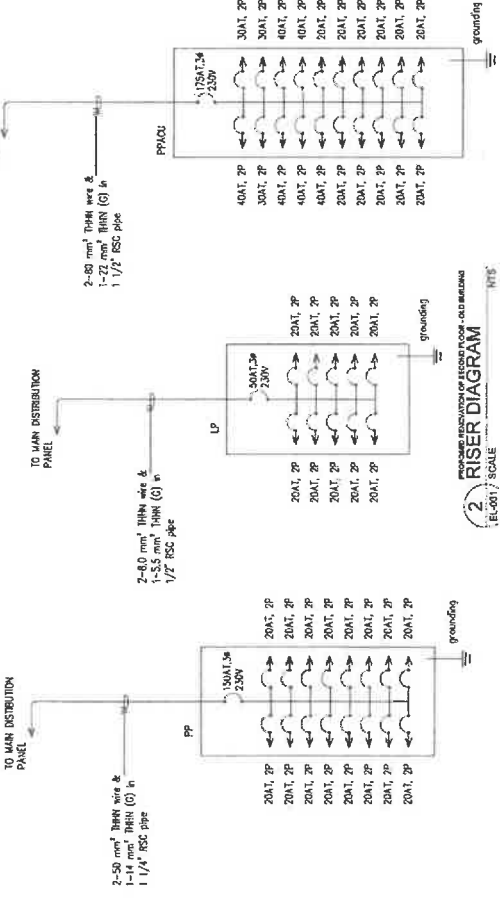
TO MAIN DISTRIBUTION PANEL

2-50 mm² THHN wire &
1-14 mm² THHN (G) in
1 1/4" RSC pipe

PP

150AT,3ø
230V

20AT, 2P
20AT, 2P
20AT, 2P
20AT, 2P
20AT, 2P
20AT, 2P
20AT, 2P
20AT, 2P

20AT, 2P
20AT, 2P
20AT, 2P
20AT, 2P
20AT, 2P
20AT, 2P
20AT, 2P
20AT, 2P

grounding

TO MAIN DISTRIBUTION PANEL

2-8.0 mm² THHN wire &
1-5.5 mm² THHN (G) in
1/2" RSC pipe

LP

50AT,3ø
230V

20AT, 2P
20AT, 2P
20AT, 2P
20AT, 2P
20AT, 2P

20AT, 2P
20AT, 2P
20AT, 2P
20AT, 2P
20AT, 2P

grounding

2-80 mm² THHN wire &
1-22 mm² THHN (G) in
1 1/2" RSC pipe

PPACU

175AT,3ø
230V

40AT, 2P
30AT, 2P
40AT, 2P
40AT, 2P
40AT, 2P
20AT, 2P
20AT, 2P
20AT, 2P
20AT, 2P

30AT, 2P
30AT, 2P
40AT, 2P
40AT, 2P
20AT, 2P
20AT, 2P
20AT, 2P
20AT, 2P
20AT, 2P

grounding

2
EL-001

PROPOSED RENOVATION OF SECOND FLOOR - OLD BUILDING
RISER DIAGRAM
SCALE NTS